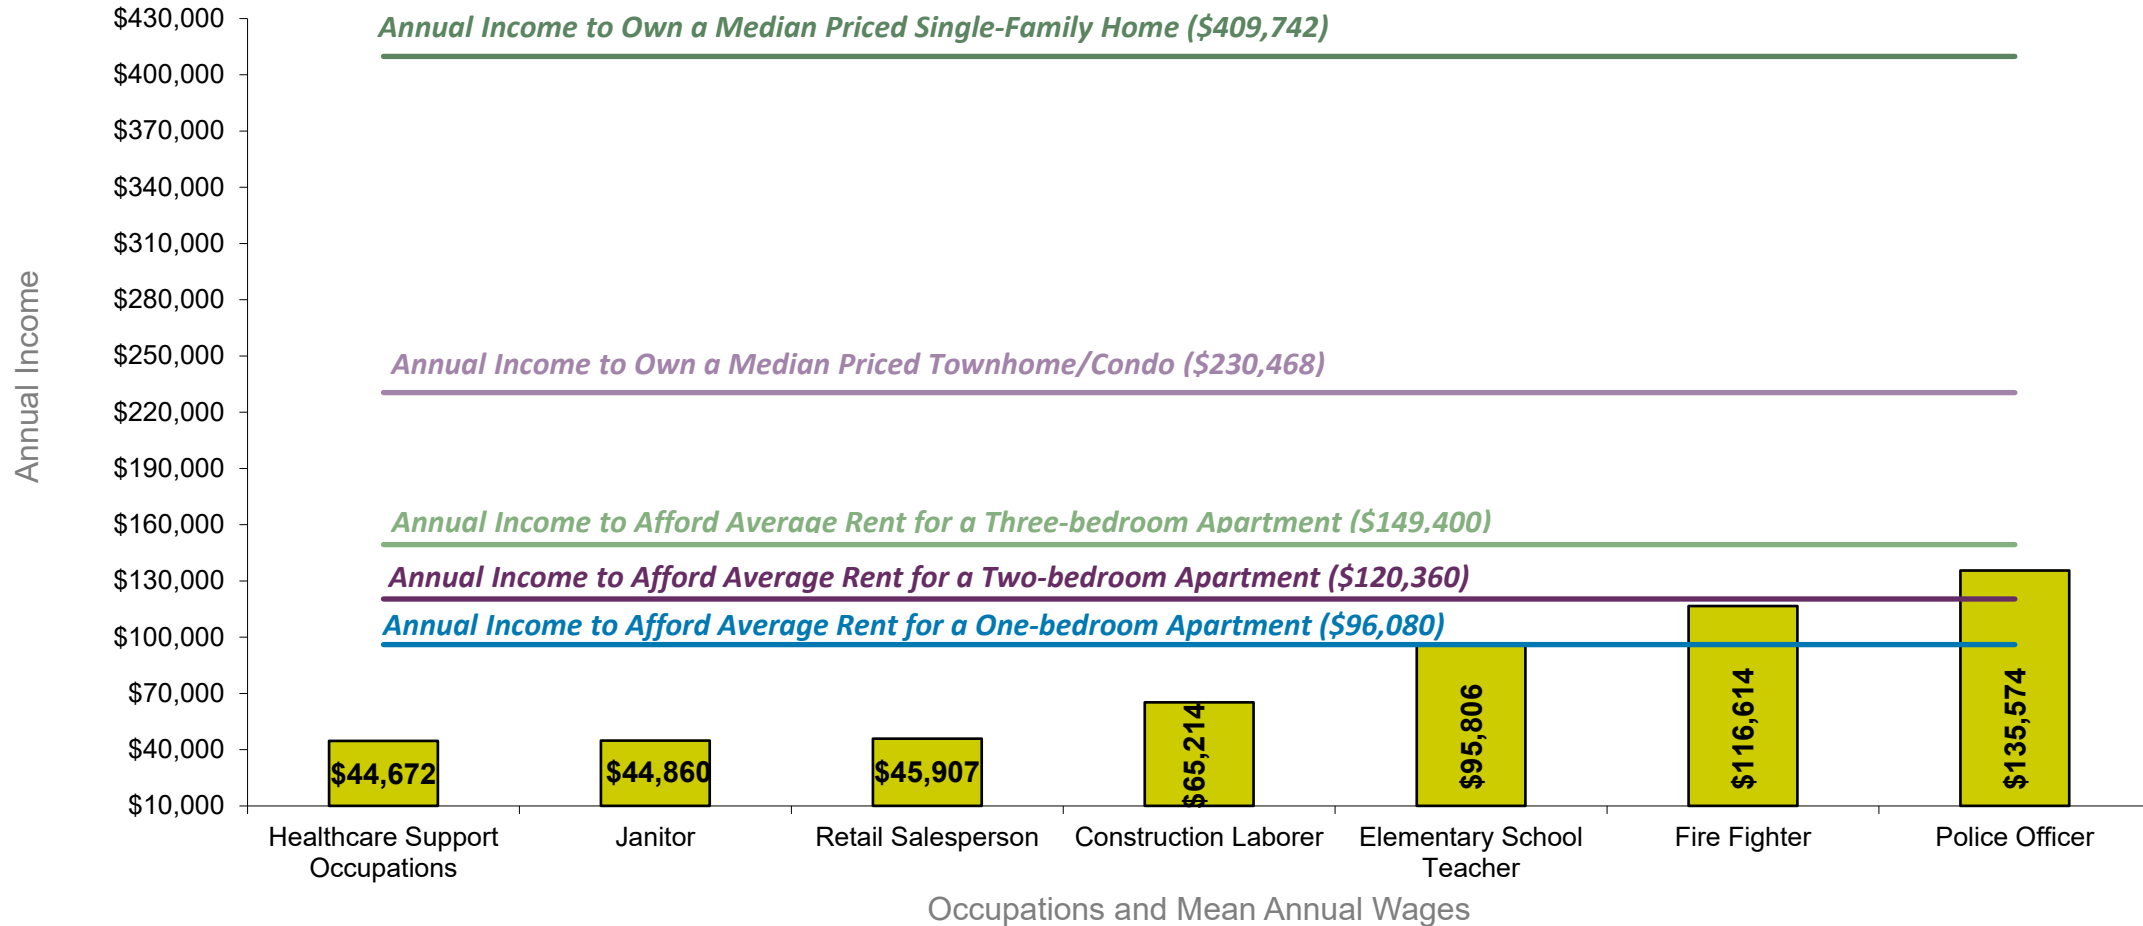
$430,000
$400,000
$370,000
$340,000
$310,000
$280,000
$250,000
$220,000
$190,000
$160,000
$130,000
$100,000
$70,000
$40,000
$10,000

Annual Income

Annual Income to Own a Median Priced Single-Family Home ($409,742)

Annual Income to Own a Median Priced Townhome/Condo ($230,468)

Annual Income to Afford Average Rent for a Three-bedroom Apartment ($149,400)

Annual Income to Afford Average Rent for a Two-bedroom Apartment ($120,360)

Annual Income to Afford Average Rent for a One-bedroom Apartment ($96,080)

$44,672
$44,860
$45,907
$65,214
$95,806
$116,614
$135,574

Healthcare Support Occupations
Janitor
Retail Salesperson
Construction Laborer
Elementary School Teacher
Fire Fighter
Police Officer

Occupations and Mean Annual Wages